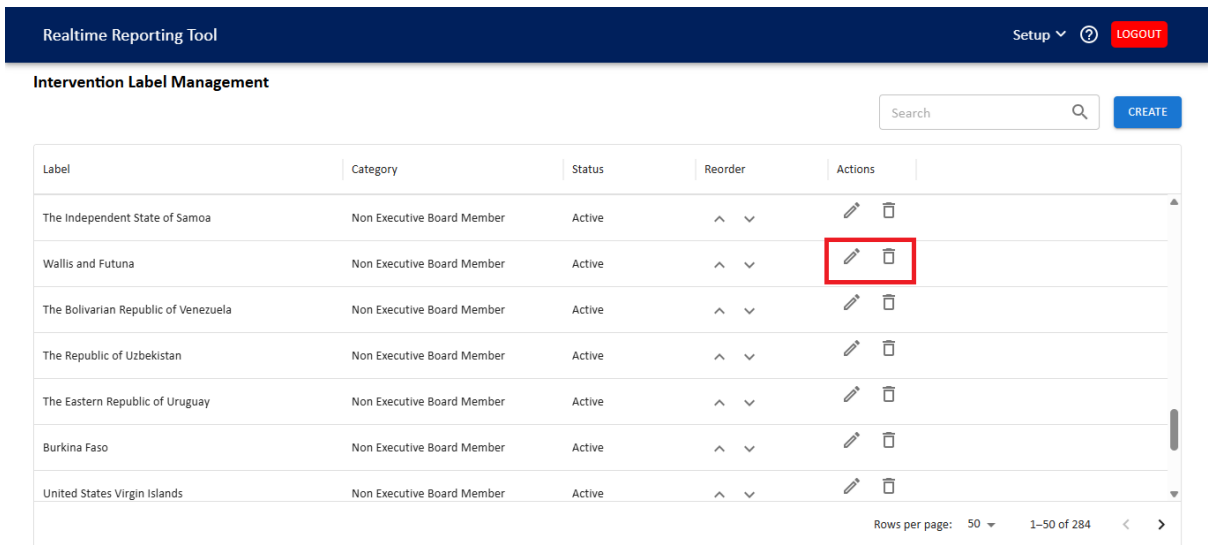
Realtime Reporting Tool

Setup ⌄ ⓘ LOGOUT

Intervention Label Management

Search

CREATE

| Label | Category | Status | Reorder | Actions |
|---|---|---|---|---|
| The Independent State of Samoa | Non Executive Board Member | Active | | |
| Wallis and Futuna | Non Executive Board Member | Active | | |
| The Bolivarian Republic of Venezuela | Non Executive Board Member | Active | | |
| The Republic of Uzbekistan | Non Executive Board Member | Active | | |
| The Eastern Republic of Uruguay | Non Executive Board Member | Active | | |
| Burkina Faso | Non Executive Board Member | Active | | |
| United States Virgin Islands | Non Executive Board Member | Active | | |

Rows per page: 50 ▾ 1–50 of 284